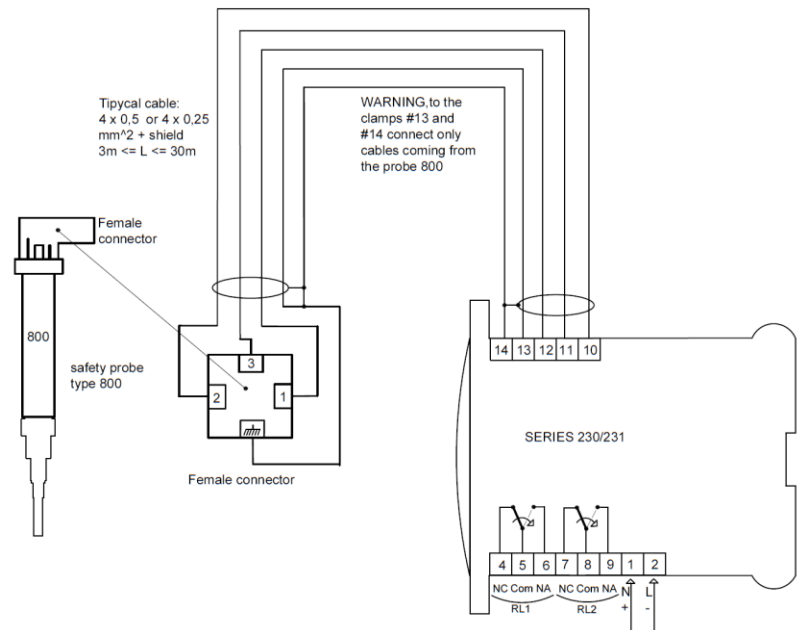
Tipycal cable:
4 x 0,5 or 4 x 0,25 mm^2 + shield
3m <= L <= 30m

WARNING,to the clamps #13 and #14 connect only cables coming from the probe 800

Female connector

800

safety probe type 800

3
2
1

Female connector

14 13 12 11 10

SERIES 230/231

4 5 6 7 8 9 1 2

NC Com NA NC Com NA N L

RL1 RL2

+ -